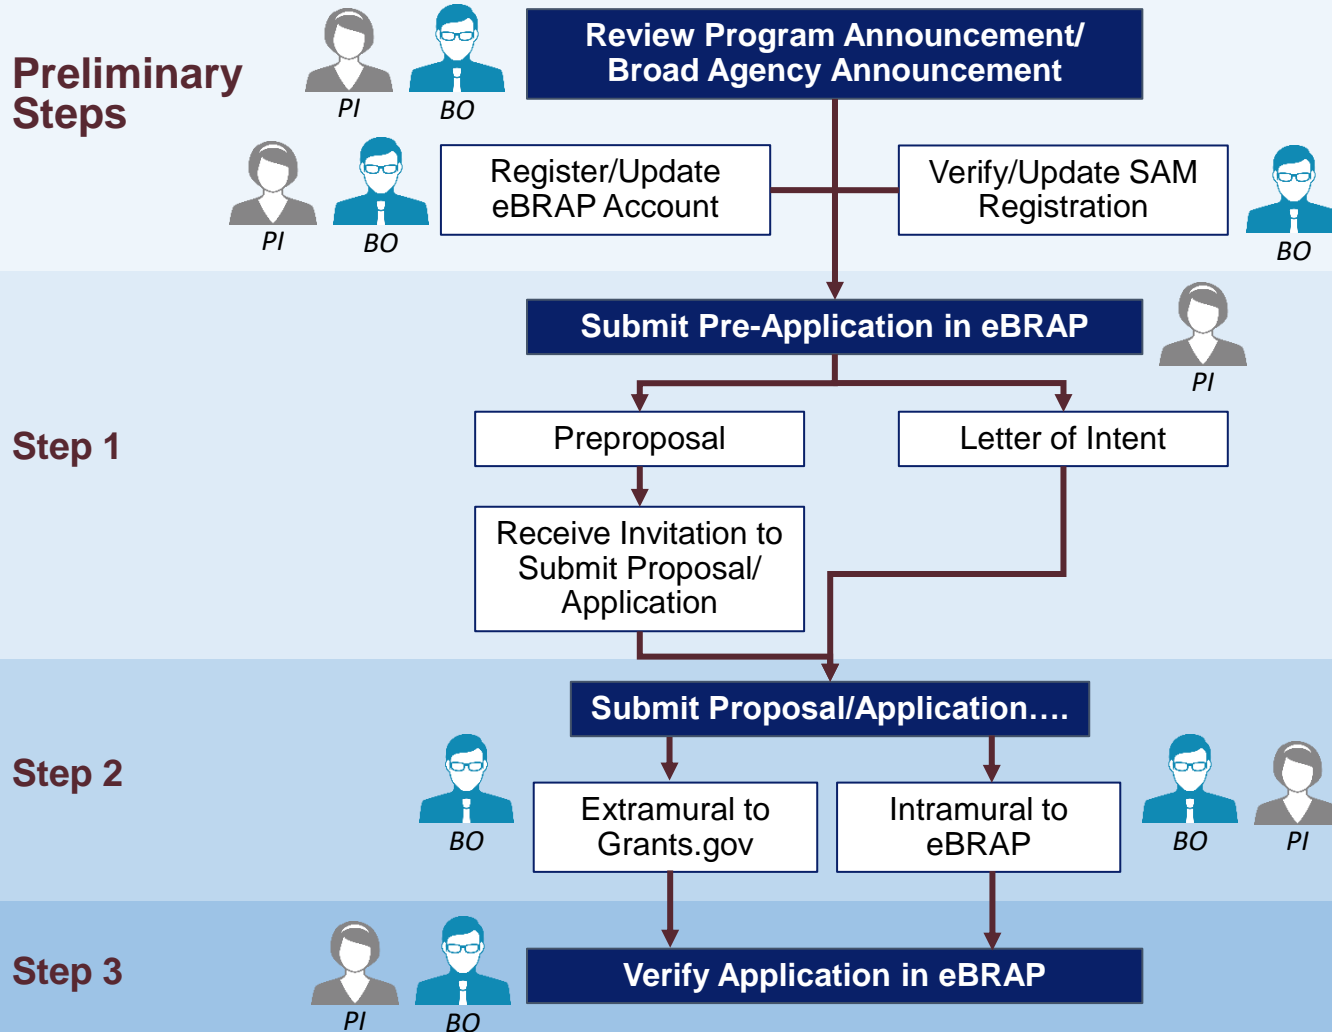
Preliminary Steps

PI BO

Review Program Announcement/ Broad Agency Announcement

PI BO

Register/Update eBRAP Account

Verify/Update SAM Registration

BO

Step 1

Submit Pre-Application in eBRAP

PI

Preproposal

Letter of Intent

Receive Invitation to Submit Proposal/ Application

Step 2

Submit Proposal/Application….

BO

Extramural to Grants.gov

Intramural to eBRAP

BO PI

Step 3

PI BO

Verify Application in eBRAP